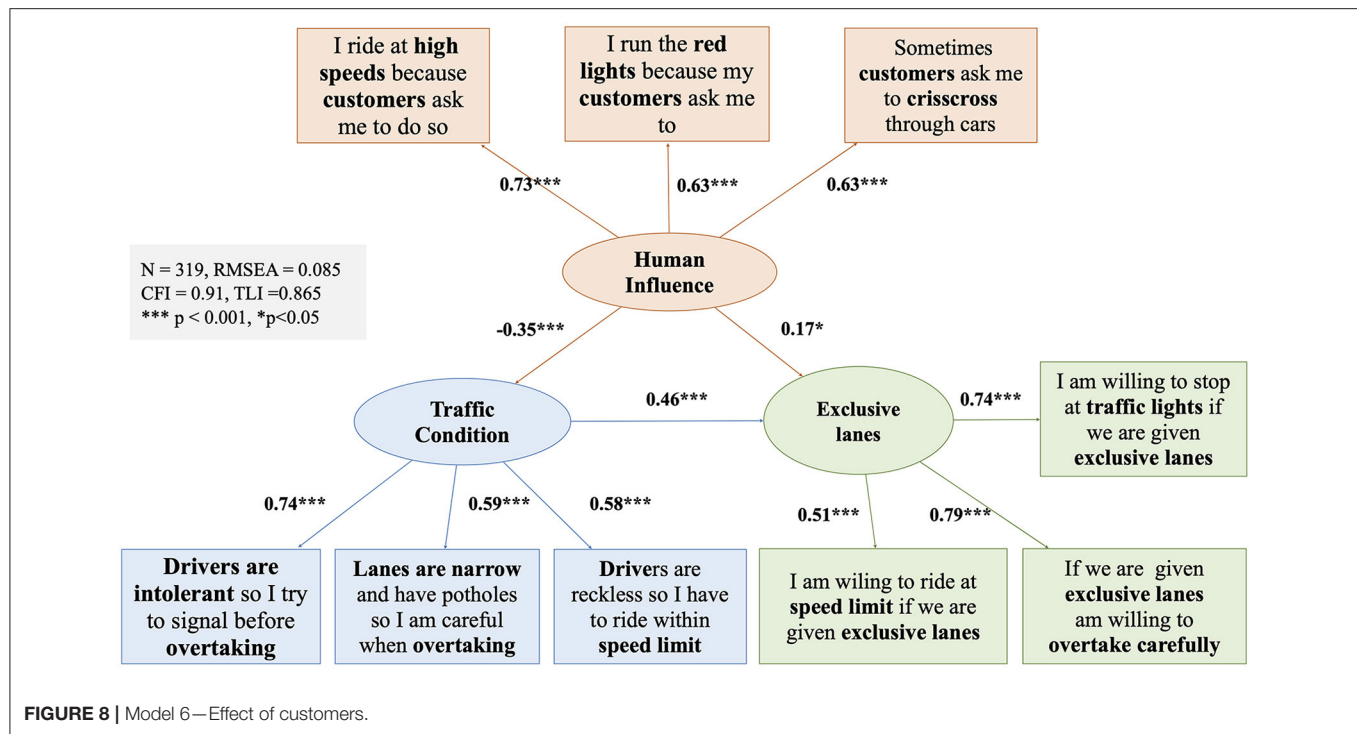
I ride at **high speeds** because **customers** ask me to do so

I run the **red lights** because my **customers** ask me to

Sometimes **customers** ask me to **crisscross** through cars

0.73***

0.63***

0.63***

N = 319, RMSEA = 0.085
CFI = 0.91, TLI =0.865
*** p < 0.001, *p<0.05

Human Influence

-0.35***

0.17*

Traffic Condition

0.46***

Exclusive lanes

0.74***

I am willing to stop at **traffic lights** if we are given **exclusive lanes**

0.74***

0.59***

0.58***

0.51***

0.79***

**Drivers are intolerant** so I try to signal before **overtaking**

**Lanes are narrow** and have potholes so I am careful when **overtaking**

**Driv**ers are reckless so I have to ride within **speed limit**

I am wiling to ride at **speed limit** if we are given **exclusive lanes**

If we are given **exclusive lanes** am willing to **overtake carefully**

**FIGURE 8 |** Model 6—Effect of customers.